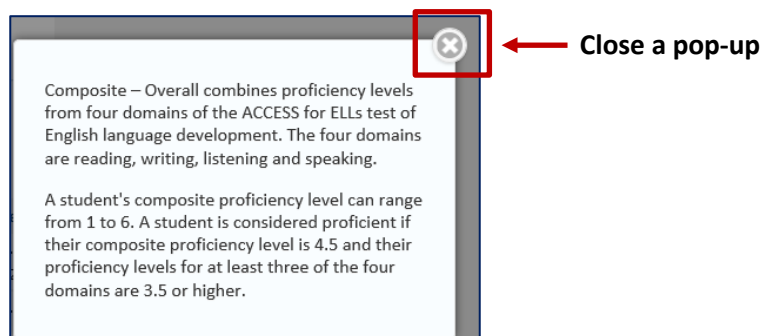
Close a pop-up

Composite – Overall combines proficiency levels from four domains of the ACCESS for ELLs test of English language development. The four domains are reading, writing, listening and speaking.

A student's composite proficiency level can range from 1 to 6. A student is considered proficient if their composite proficiency level is 4.5 and their proficiency levels for at least three of the four domains are 3.5 or higher.